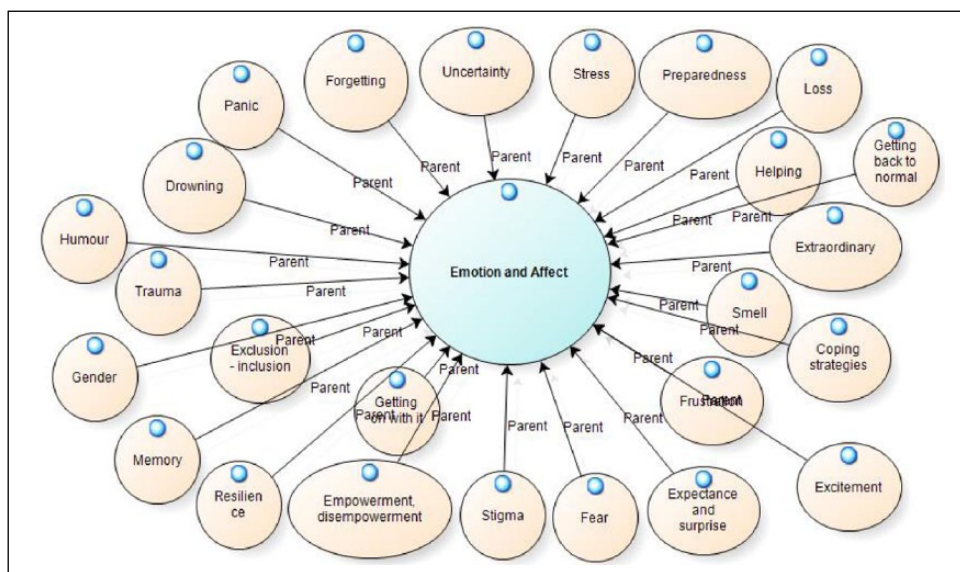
Forgetting
Uncertainty
Stress
Preparedness
Loss
Panic
Parent
Parent
Parent
Parent
Parent
Helping
Getting back to normal
Drowning
Parent
Parent
Parent
Parent
Parent
Humour
Parent
Emotion and Affect
Extraordinary
Parent
Trauma
Parent
Parent
Smell
Parent
Parent
Exclusion - inclusion
Parent
Coping strategies
Gender
Parent
Parent
Parent
Getting on with it
Parent
Parent
Frustration
Parent
Memory
Parent
Parent
Parent
Parent
Parent
Resilien ce
Empowerment, disempowerment
Stigma
Fear
Expectance and surprise
Excitement